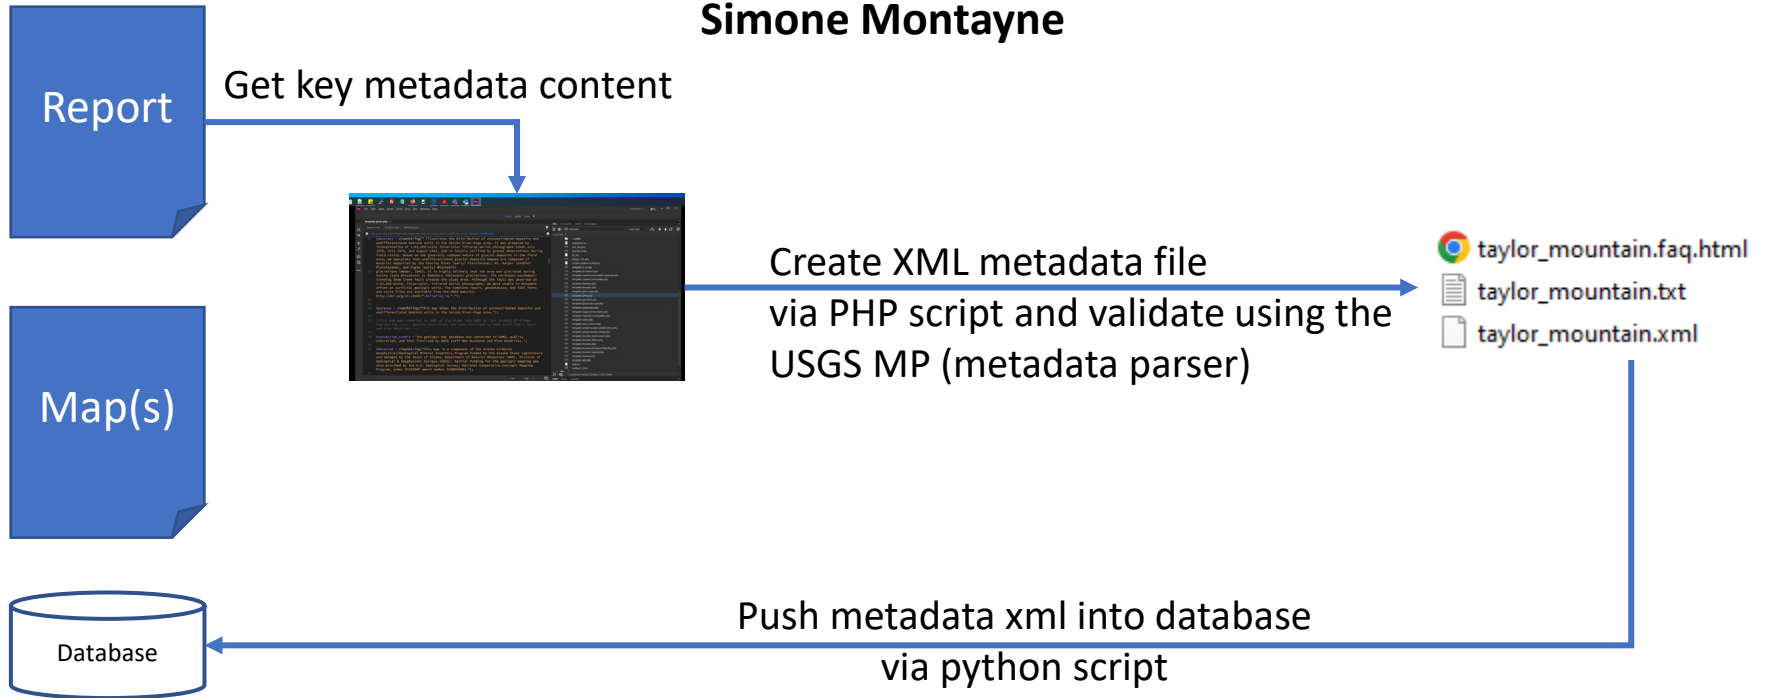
Simone Montayne

Report

Get key metadata content

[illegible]

Create XML metadata file via PHP script and validate using the USGS MP (metadata parser)

taylor_mountain.faq.html
taylor_mountain.txt
taylor_mountain.xml

Map(s)

Database

Push metadata xml into database via python script